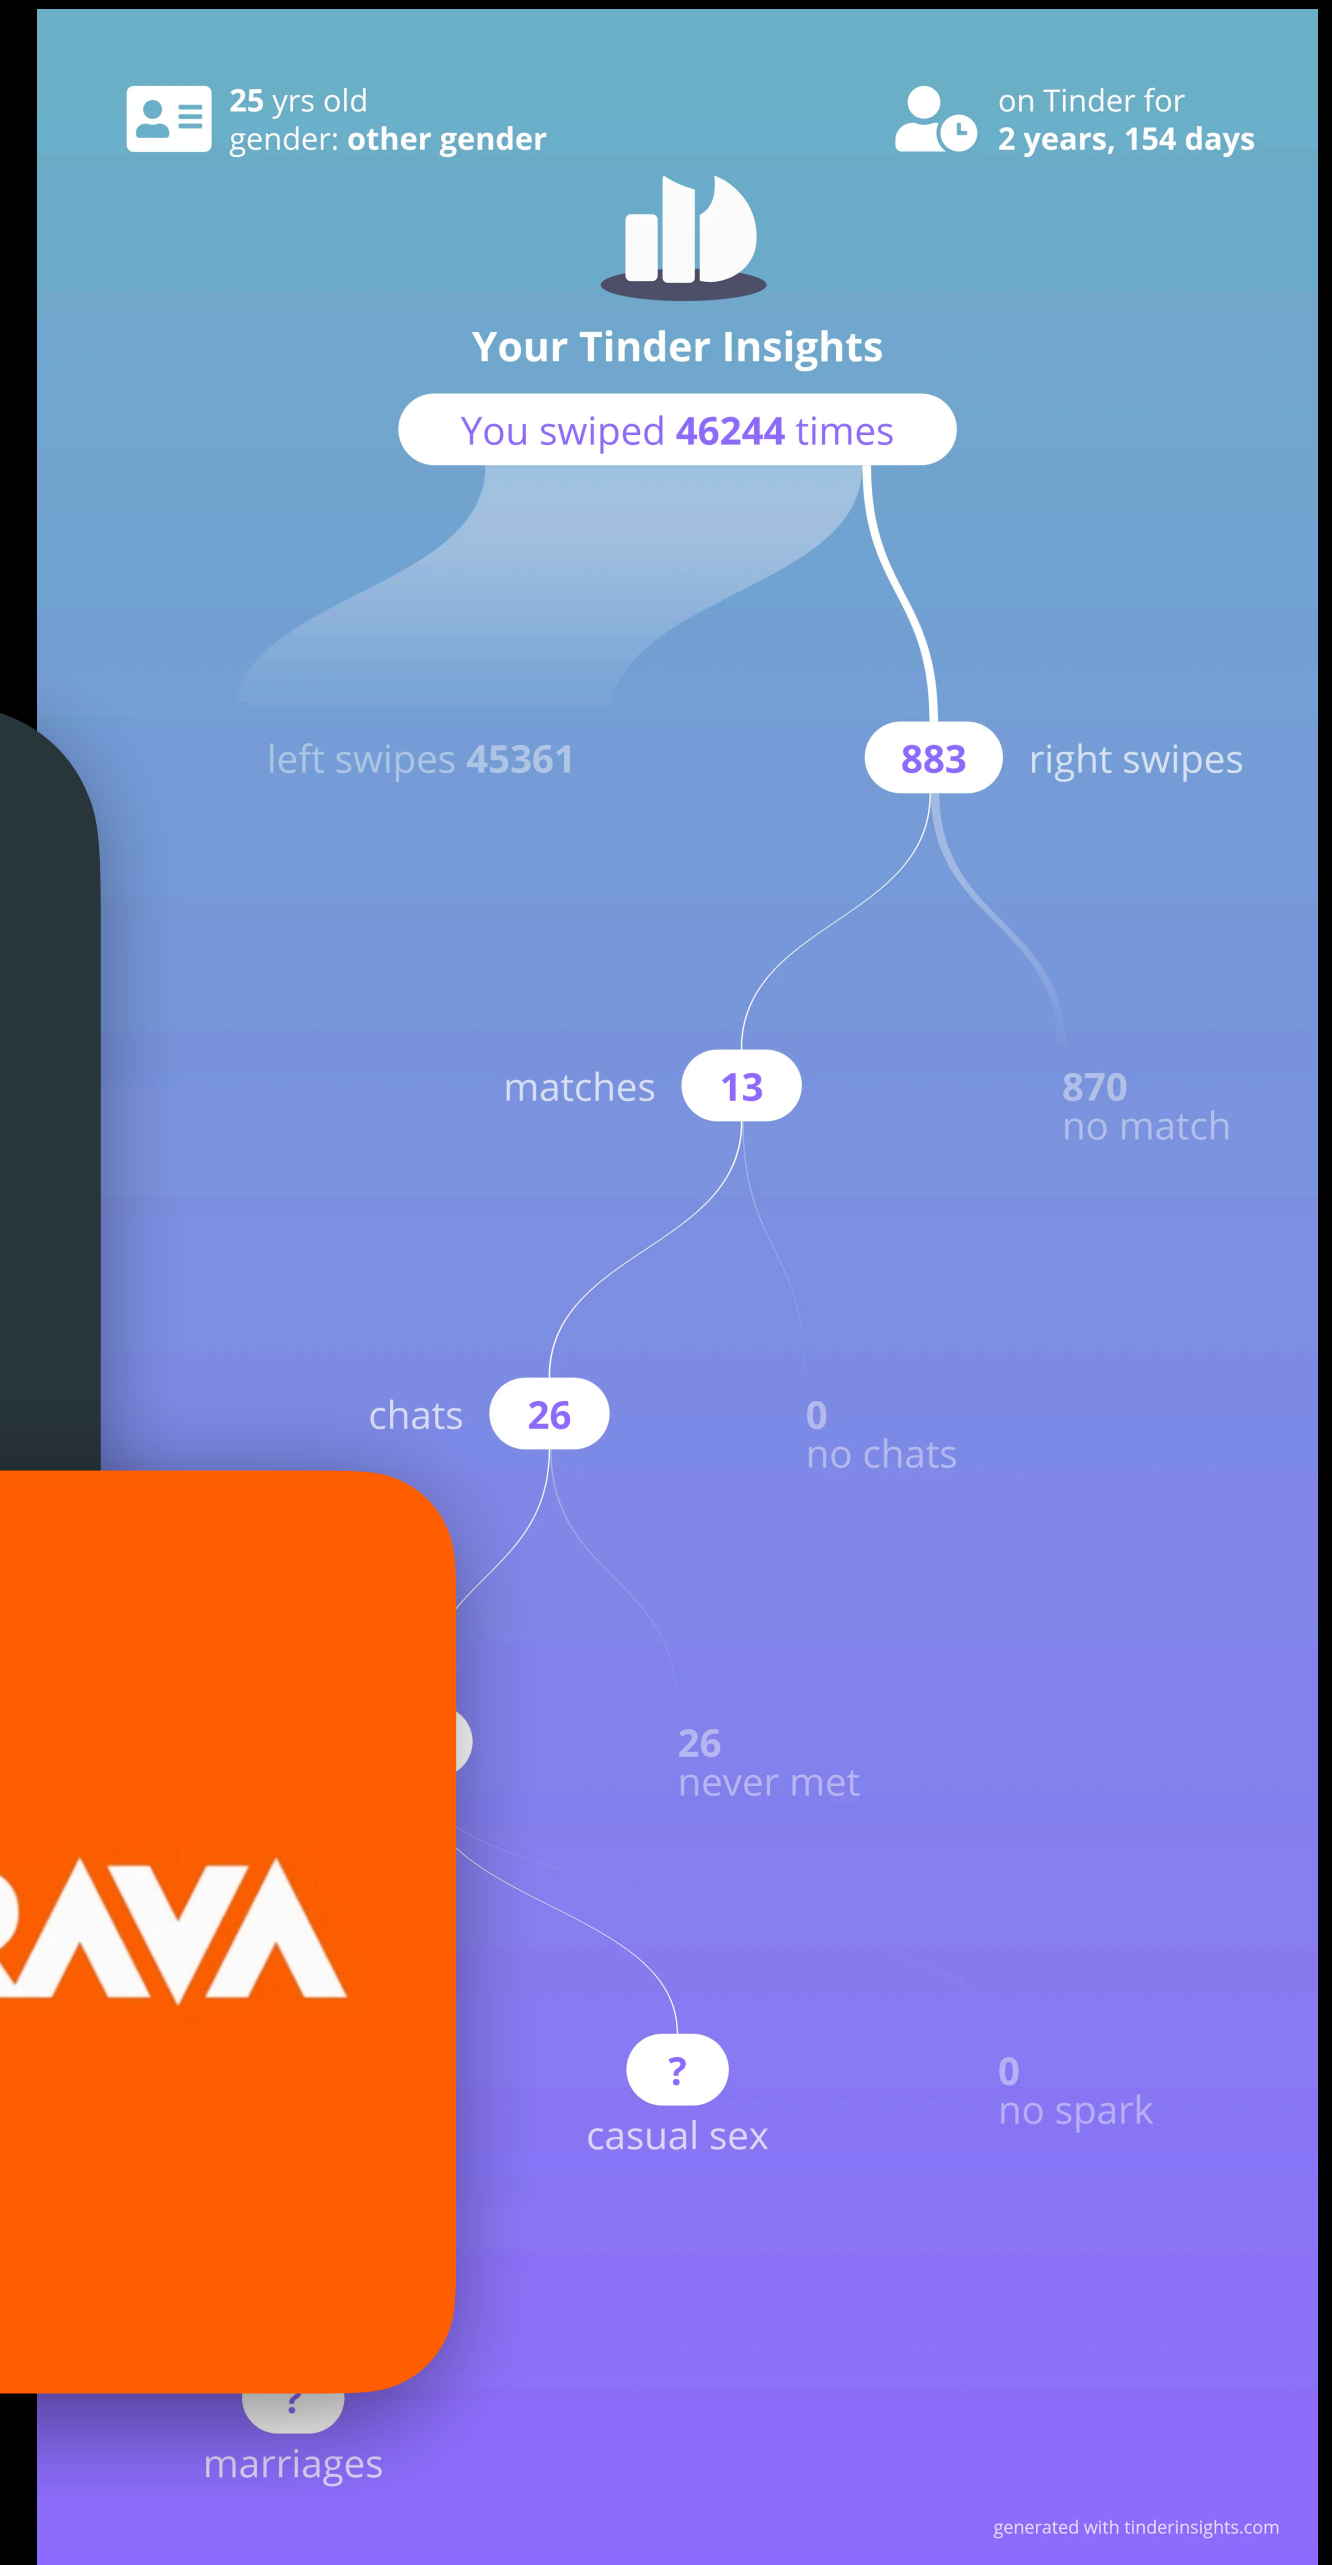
25 yrs old
gender: other gender

on Tinder for
2 years, 154 days

Your Tinder Insights

You swiped 46244 times

left swipes 45361

883 right swipes

matches 13

870
no match

chats 26

0
no chats

26
never met

RAVA

?
casual sex

0
no spark

?
marriages

generated with tinderinsights.com